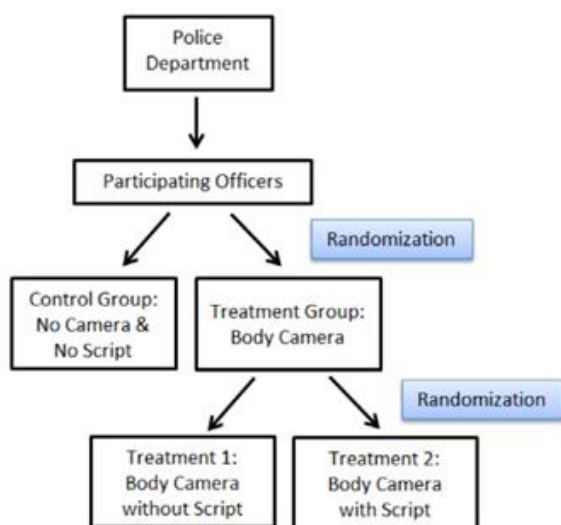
Police Department

Participating Officers

Randomization

Control Group: No Camera & No Script

Treatment Group: Body Camera

Randomization

Treatment 1: Body Camera without Script

Treatment 2: Body Camera with Script